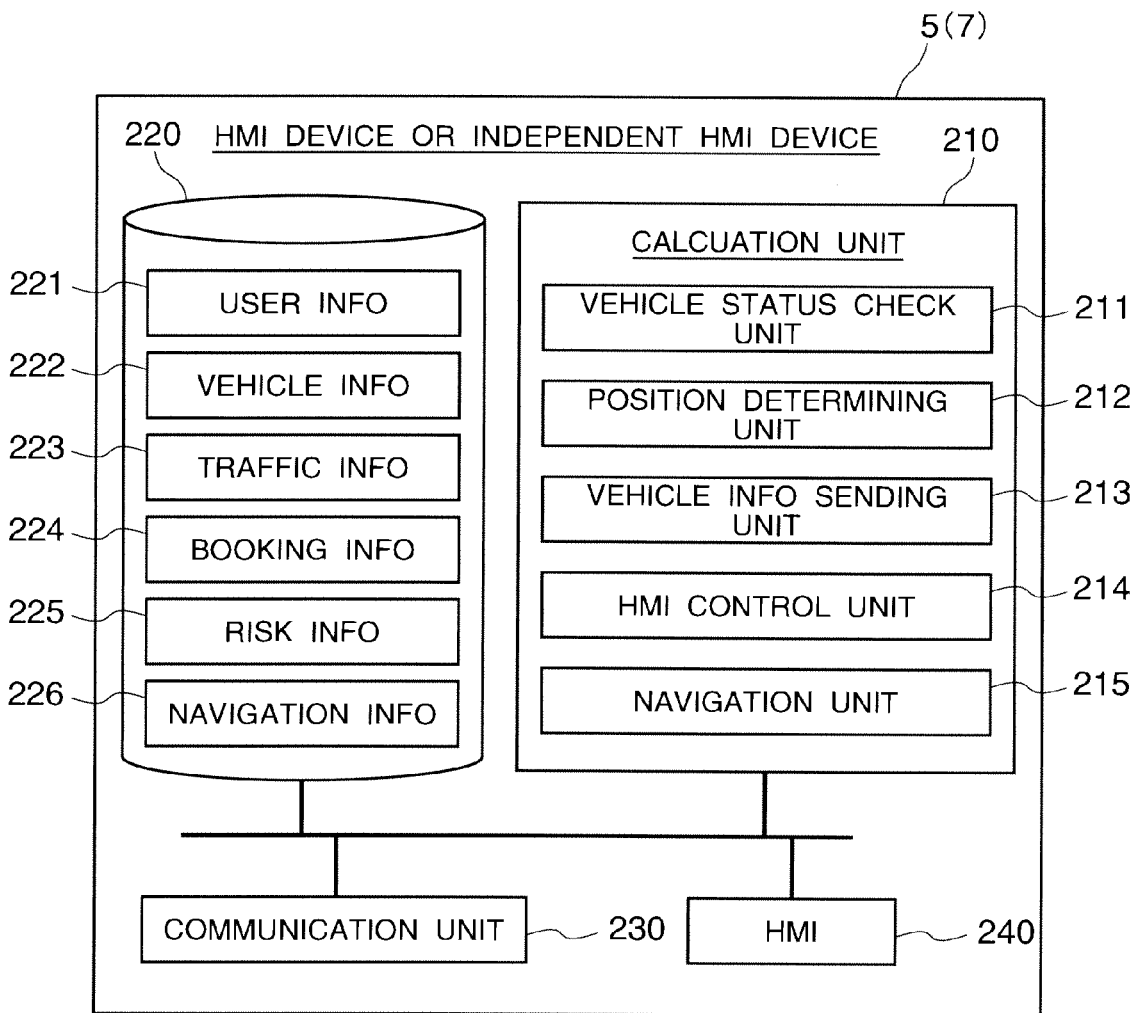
5(7)

220 HMI DEVICE OR INDEPENDENT HMI DEVICE 210

221 USER INFO
222 VEHICLE INFO
223 TRAFFIC INFO
224 BOOKING INFO
225 RISK INFO
226 NAVIGATION INFO

CALCUATION UNIT
VEHICLE STATUS CHECK UNIT 211
POSITION DETERMINING UNIT 212
VEHICLE INFO SENDING UNIT 213
HMI CONTROL UNIT 214
NAVIGATION UNIT 215

COMMUNICATION UNIT 230
HMI 240